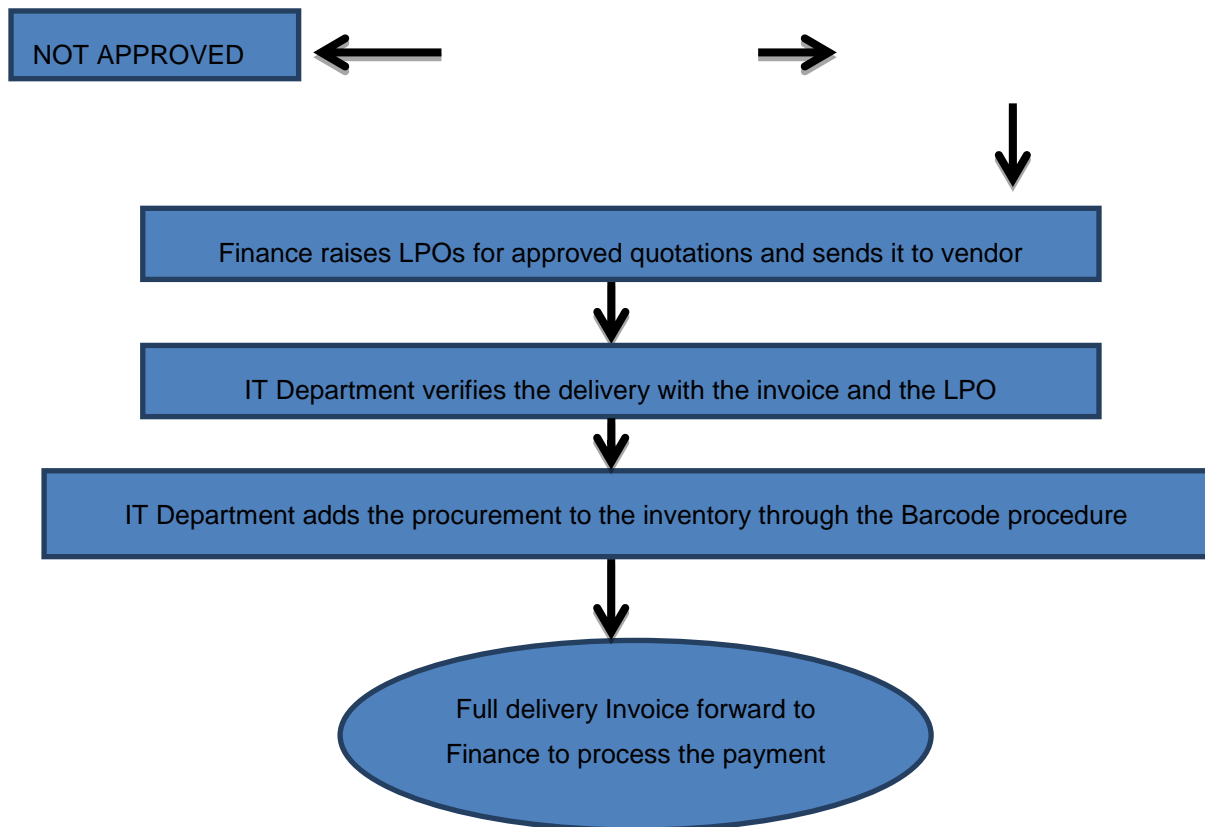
NOT APPROVED

Finance raises LPOs for approved quotations and sends it to vendor

IT Department verifies the delivery with the invoice and the LPO

IT Department adds the procurement to the inventory through the Barcode procedure

Full delivery Invoice forward to Finance to process the payment